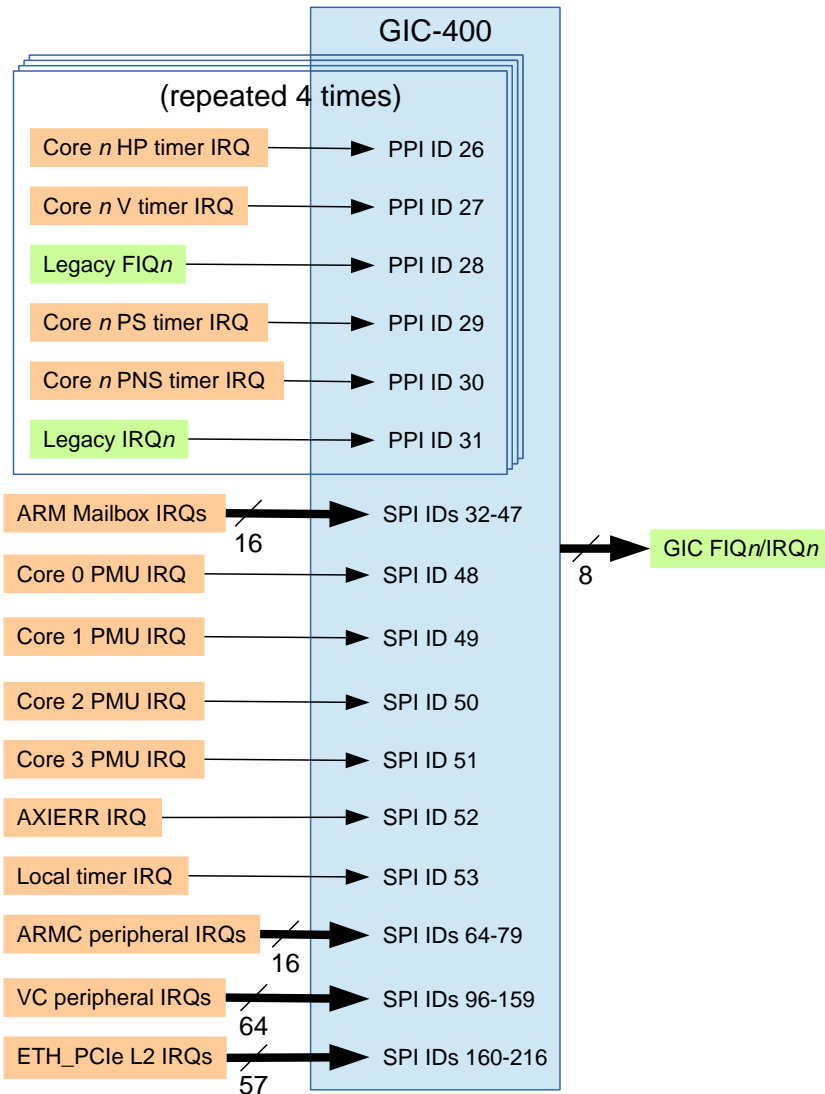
GIC-400

(repeated 4 times)

Core *n* HP timer IRQ → PPI ID 26
Core *n* V timer IRQ → PPI ID 27
Legacy FIQ*n* → PPI ID 28
Core *n* PS timer IRQ → PPI ID 29
Core *n* PNS timer IRQ → PPI ID 30
Legacy IRQ*n* → PPI ID 31

ARM Mailbox IRQs 16 → SPI IDs 32-47
Core 0 PMU IRQ → SPI ID 48
Core 1 PMU IRQ → SPI ID 49
Core 2 PMU IRQ → SPI ID 50
Core 3 PMU IRQ → SPI ID 51
AXIERR IRQ → SPI ID 52
Local timer IRQ → SPI ID 53
ARMC peripheral IRQs 16 → SPI IDs 64-79
VC peripheral IRQs 64 → SPI IDs 96-159
ETH_PCIe L2 IRQs 57 → SPI IDs 160-216

8 → GIC FIQ*n*/IRQ*n*